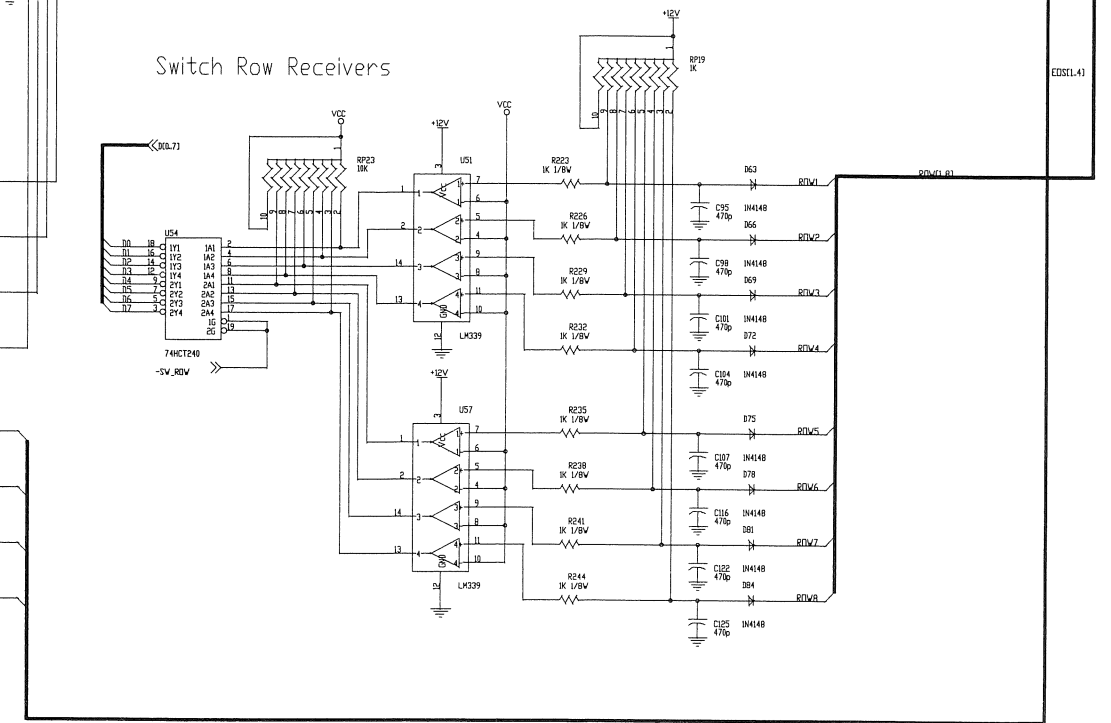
Switch Row Receivers

+12V
RP19
1K
EOS[1.4]
VCC
VCC
+12V
RP23
10K
D[0.7]
U51
R223
1K 1/8W
D63
ROW1
ROW[1.8]
C95
470p
IN4148
R226
1K 1/8W
D66
ROW2
U54
D0
D1
D2
D3
D4
D5
D6
D7
1Y1
1Y2
1Y3
1Y4
2Y1
2Y2
2Y3
2Y4
1A1
1A2
1A3
1A4
2A1
2A2
2A3
2A4
1G
2G
R229
1K 1/8W
C98
470p
IN4148
D69
ROW3
LM339
R232
1K 1/8W
C101
470p
IN4148
D72
ROW4
74HCT240
-SW_ROW
C104
470p
IN4148
+12V
U57
R235
1K 1/8W
D75
ROW5
R238
1K 1/8W
C107
470p
IN4148
D78
ROW6
R241
1K 1/8W
C116
470p
IN4148
D81
ROW7
LM339
R244
1K 1/8W
C122
470p
IN4148
D84
ROW8
C125
470p
IN4148